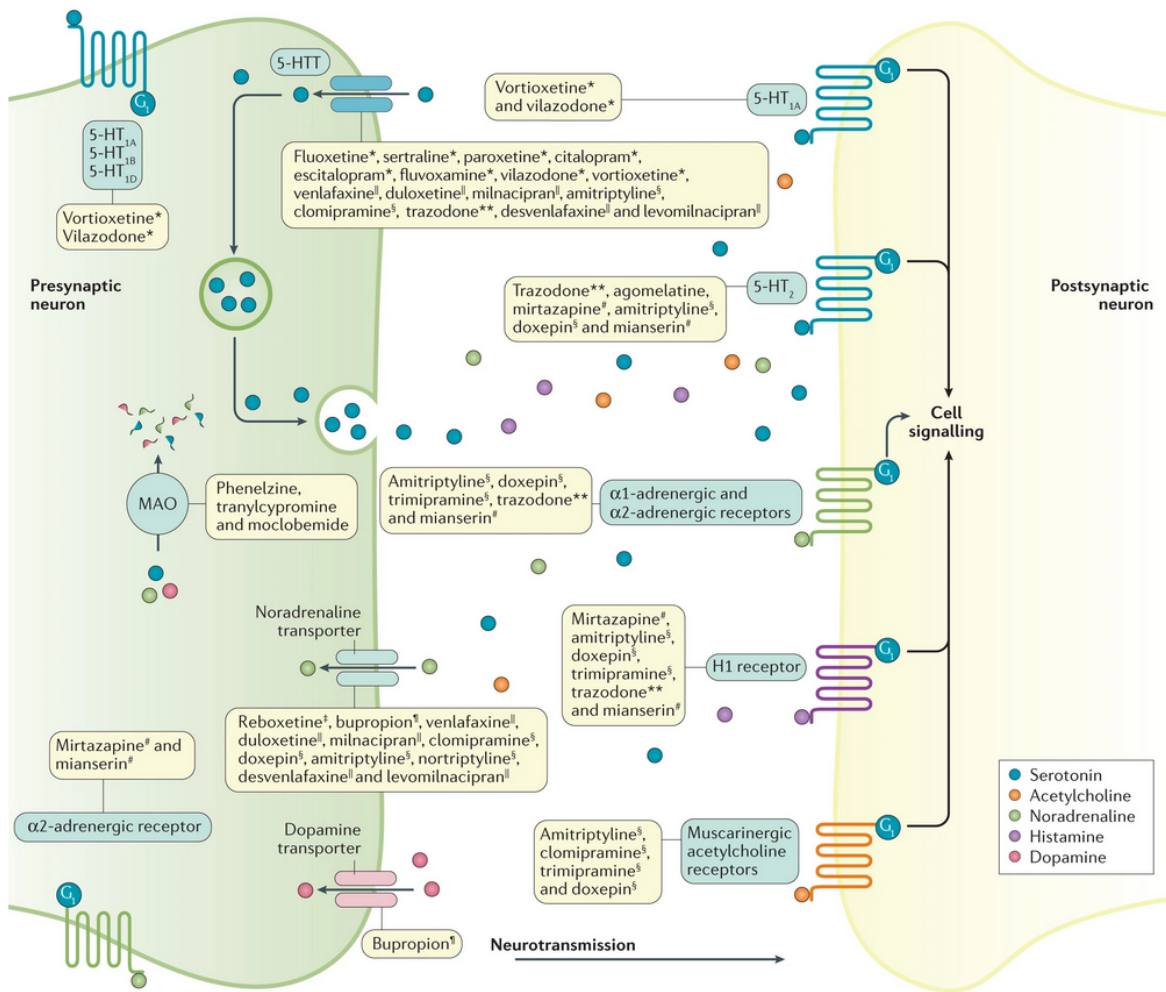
$G_i$

5-HTT

Vortioxetine* and vilazodone*

5-$HT_{1A}$

$G_i$

5-$HT_{1A}$
5-$HT_{1B}$
5-$HT_{1D}$

Vortioxetine*
Vilazodone*

Fluoxetine*, sertraline*, paroxetine*, citalopram*, escitalopram*, fluvoxamine*, vilazodone*, vortioxetine*, venlafaxine$^{\|}$, duloxetine$^{\|}$, milnacipran$^{\|}$, amitriptyline$^{§}$, clomipramine$^{§}$, trazodone**, desvenlafaxine$^{\|}$ and levomilnacipran$^{\|}$

$G_i$

Presynaptic neuron

Trazodone**, agomelatine, mirtazapine$^{\#}$, amitriptyline$^{§}$, doxepin$^{§}$ and mianserin$^{\#}$

5-$HT_2$

Postsynaptic neuron

Cell signalling

MAO

Phenelzine, tranylcypromine and moclobemide

Amitriptyline$^{§}$, doxepin$^{§}$, trimipramine$^{§}$, trazodone** and mianserin$^{\#}$

α1-adrenergic and α2-adrenergic receptors

$G_i$

Noradrenaline transporter

Mirtazapine$^{\#}$, amitriptyline$^{§}$, doxepin$^{§}$, trimipramine$^{§}$, trazodone** and mianserin$^{\#}$

H1 receptor

$G_i$

Reboxetine$^{‡}$, bupropion$^{¶}$, venlafaxine$^{\|}$, duloxetine$^{\|}$, milnacipran$^{\|}$, clomipramine$^{§}$, doxepin$^{§}$, amitriptyline$^{§}$, nortriptyline$^{§}$, desvenlafaxine$^{\|}$ and levomilnacipran$^{\|}$

Mirtazapine$^{\#}$ and mianserin$^{\#}$

α2-adrenergic receptor

Serotonin
Acetylcholine
Noradrenaline
Histamine
Dopamine

Dopamine transporter

Amitriptyline$^{§}$, clomipramine$^{§}$, trimipramine$^{§}$ and doxepin$^{§}$

Muscarinergic acetylcholine receptors

$G_i$

$G_i$

Bupropion$^{¶}$

Neurotransmission